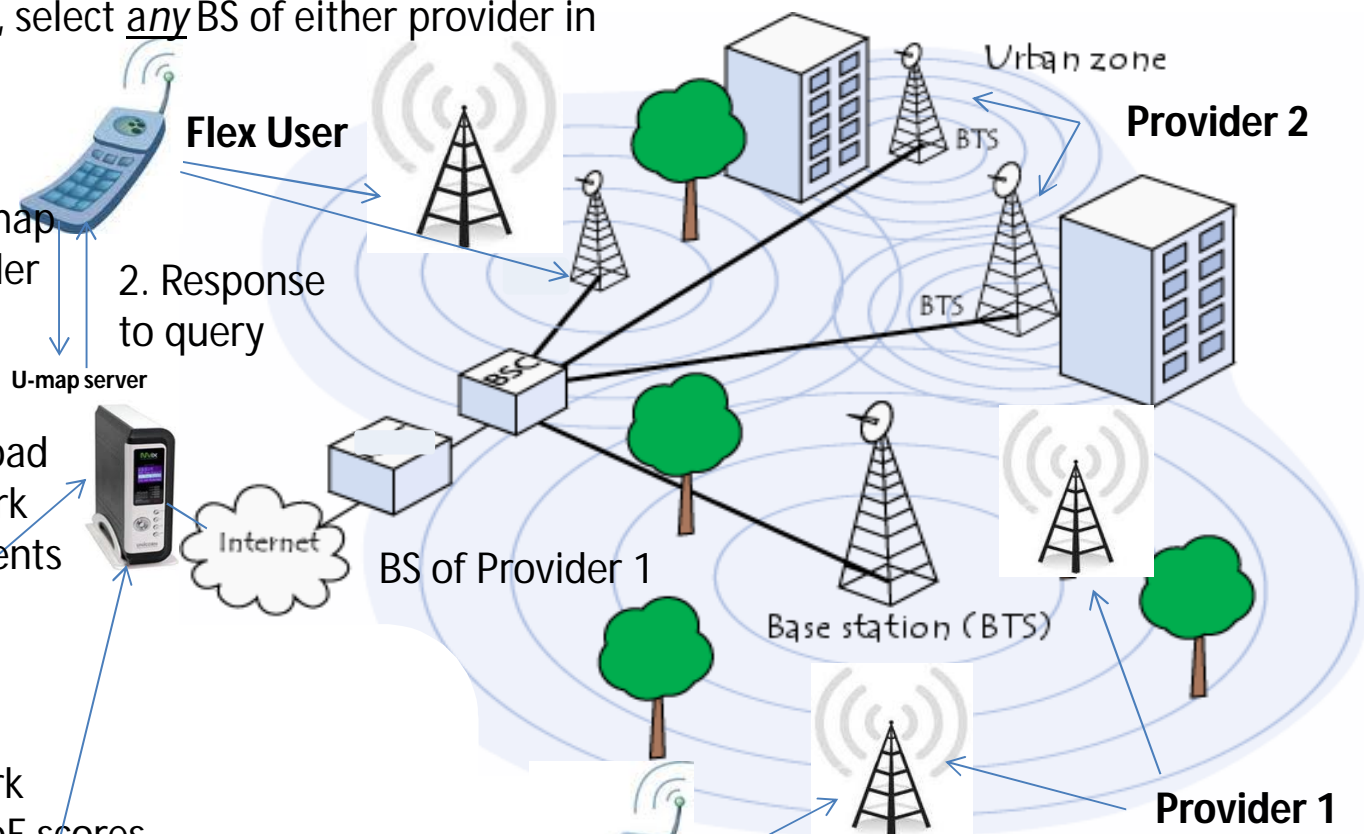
, select *any* BS of either provider in

nap
ler

oad
rk
ents

rk
E scores

Flex User

2. Response to query

U-map server

Internet

BSC

BS of Provider 1

Urban zone

BTS

BTS

Provider 2

Base station (BTS)

Provider 1